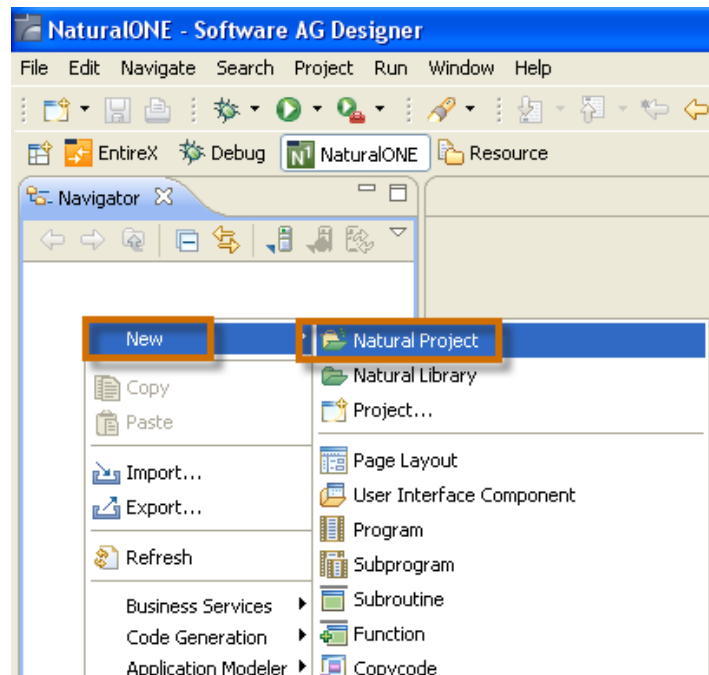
NaturalONE - Software AG Designer

File Edit Navigate Search Project Run Window Help

EntireX Debug NaturalONE Resource

Navigator

New
Copy
Paste
Import...
Export...
Refresh
Business Services
Code Generation
Application Modeler

Natural Project
Natural Library
Project...
Page Layout
User Interface Component
Program
Subprogram
Subroutine
Function
Copycode